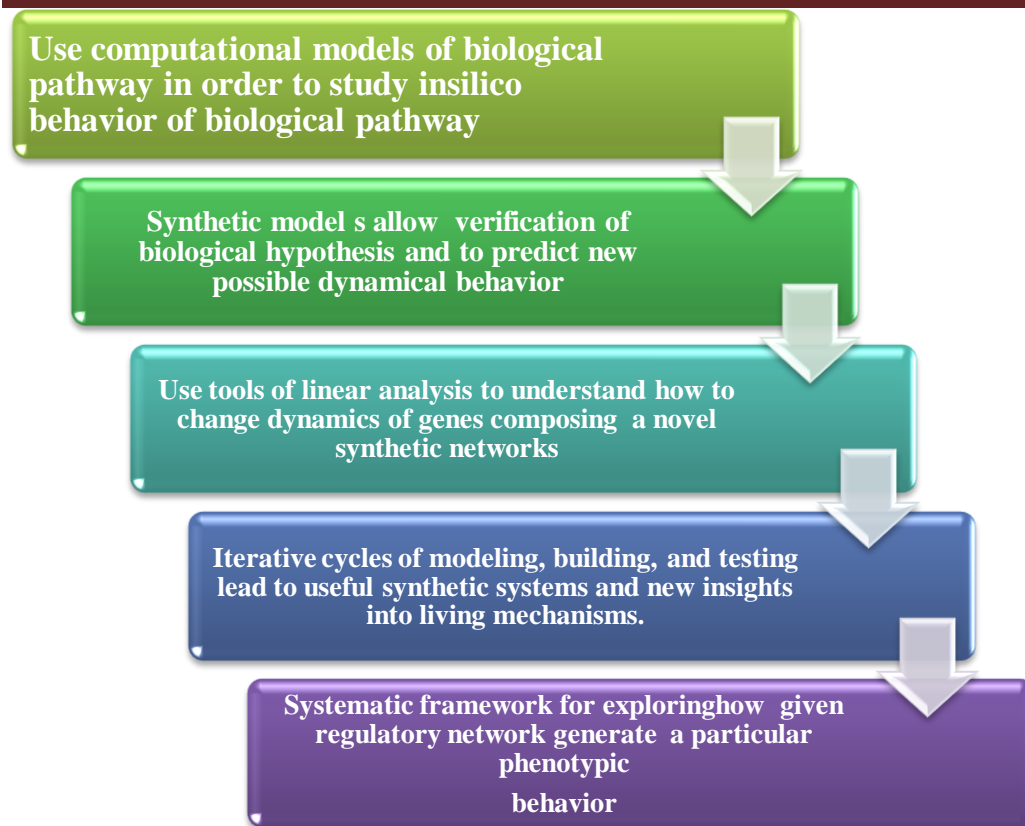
Use computational models of biological pathway in order to study insilico behavior of biological pathway

Synthetic model s allow verification of biological hypothesis and to predict new possible dynamical behavior

Use tools of linear analysis to understand how to change dynamics of genes composing a novel synthetic networks

Iterative cycles of modeling, building, and testing lead to useful synthetic systems and new insights into living mechanisms.

Systematic framework for exploringhow given regulatory network generate a particular phenotypic

behavior